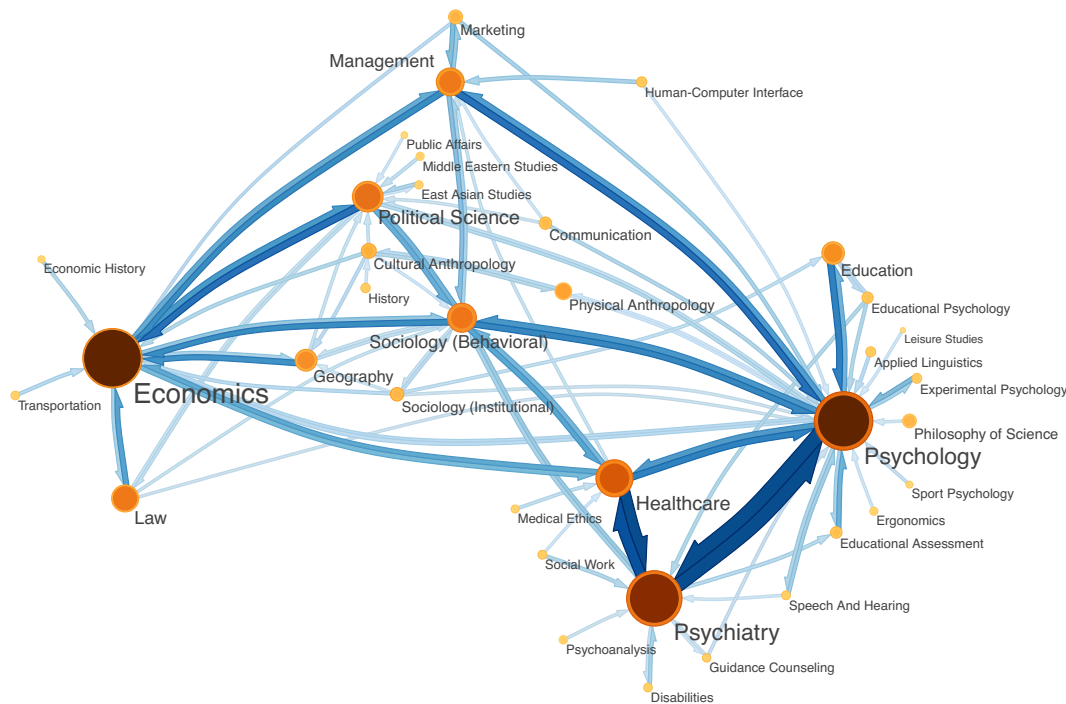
Marketing
Management
Human-Computer Interface
Public Affairs
Middle Eastern Studies
East Asian Studies
Political Science
Communication
Economic History
Cultural Anthropology
History
Physical Anthropology
Education
Educational Psychology
Leisure Studies
Sociology (Behavioral)
Applied Linguistics
Experimental Psychology
Geography
Economics
Transportation
Sociology (Institutional)
Philosophy of Science
Psychology
Healthcare
Sport Psychology
Law
Medical Ethics
Ergonomics
Educational Assessment
Social Work
Speech And Hearing
Psychiatry
Psychoanalysis
Guidance Counseling
Disabilities